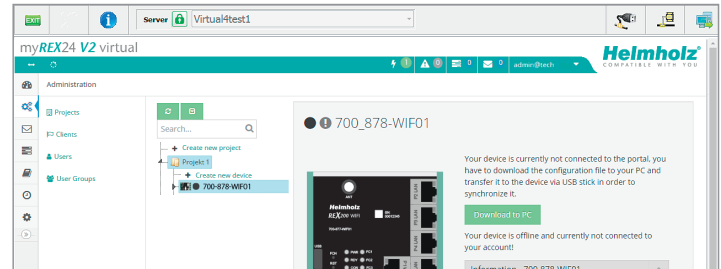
EXIT

Server Virtual4test1

myREX24 V2 virtual

Helmholz
COMPATIBLE WITH YOU

1 0 0 0 admin@tech

Administration

Projects

Clients

Users

User Groups

Search...

+ Create new project

Projekt 1

+ Create new device

700-878-WIF01

700_878-WIF01

Helmholz
REX200 WIFI

Your device is currently not connected to the portal, you have to download the configuration file to your PC and transfer it to the device via USB stick in order to synchronize it.

Download to PC

Your device is offline and currently not connected to your account!

Information - 700_878-WIF01